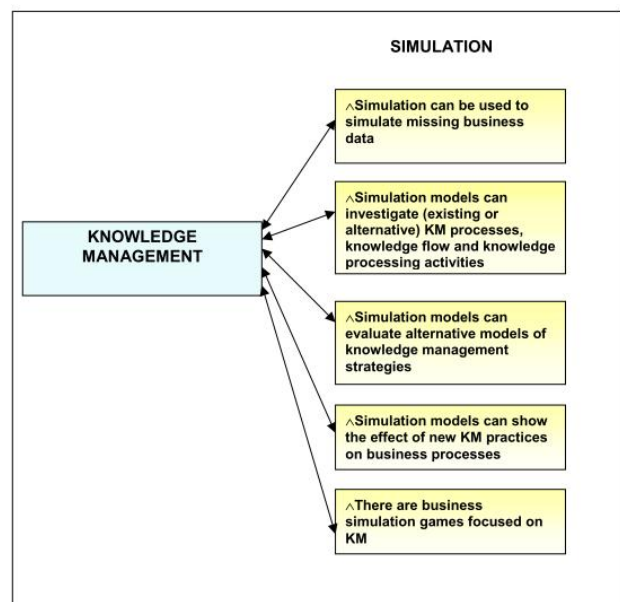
SIMULATION

KNOWLEDGE MANAGEMENT

∧Simulation can be used to simulate missing business data

∧Simulation models can investigate (existing or alternative) KM processes, knowledge flow and knowledge processing activities

∧Simulation models can evaluate alternative models of knowledge management strategies

∧Simulation models can show the effect of new KM practices on business processes

∧There are business simulation games focused on KM